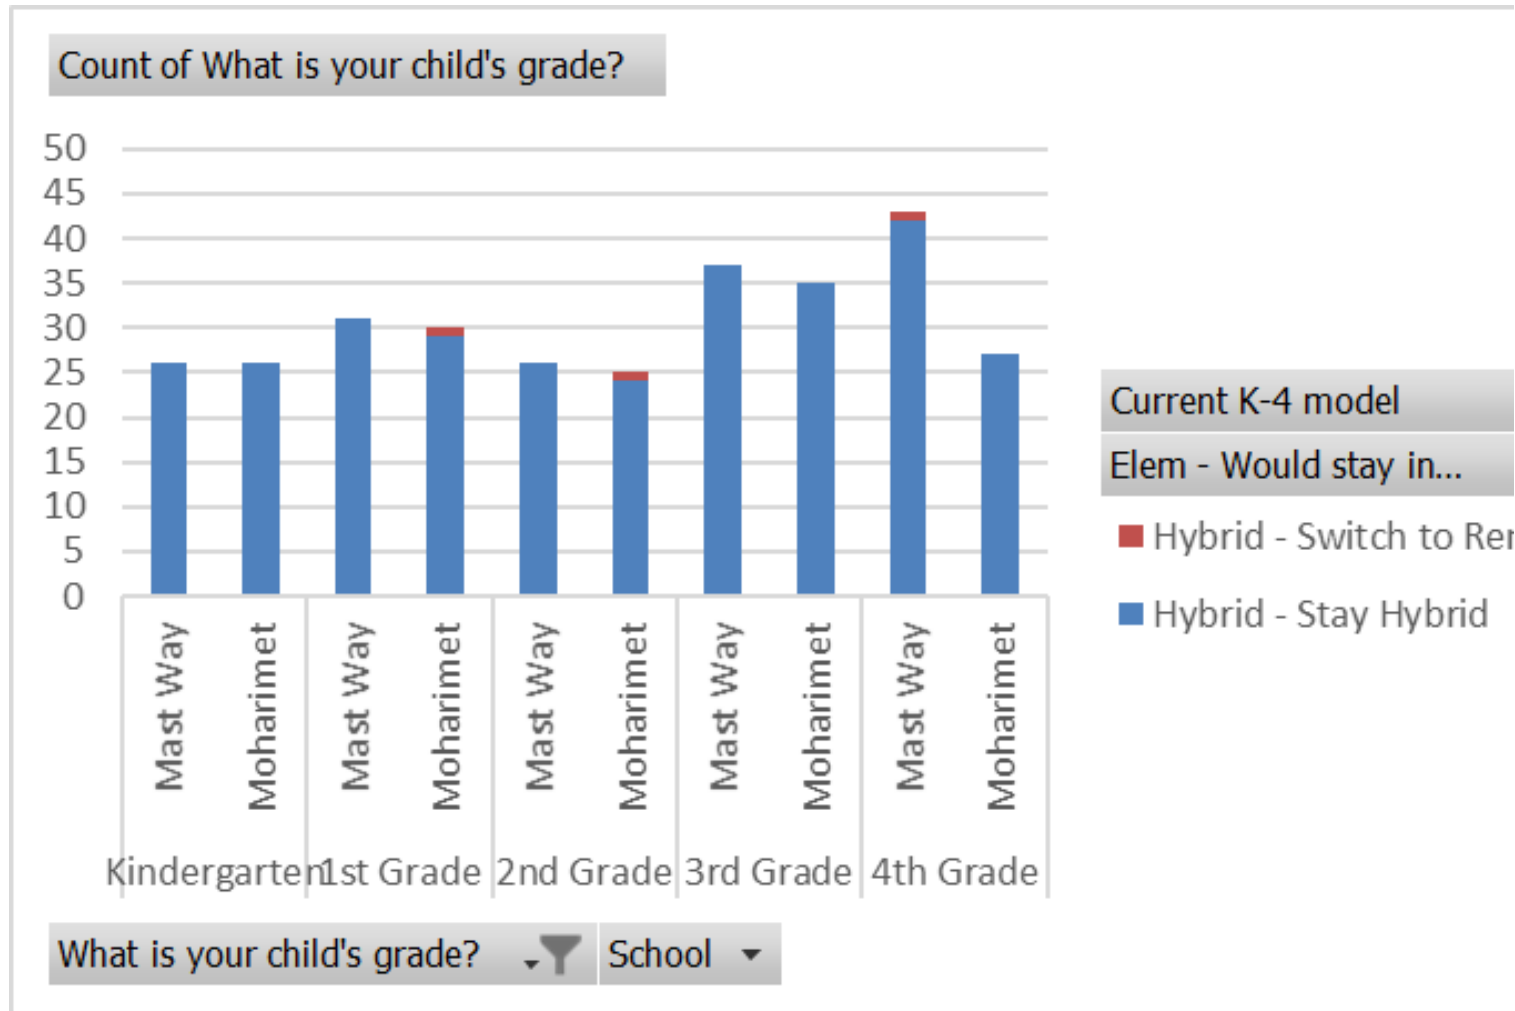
Count of What is your child's grade?

50
45
40
35
30
25
20
15
10
5
0

Mast Way
Moharimet
Mast Way
Moharimet
Mast Way
Moharimet
Mast Way
Moharimet
Mast Way
Moharimet

Kindergarten
1st Grade
2nd Grade
3rd Grade
4th Grade

Current K-4 model
Elem - Would stay in...
Hybrid - Switch to Re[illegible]
Hybrid - Stay Hybrid

What is your child's grade?
School